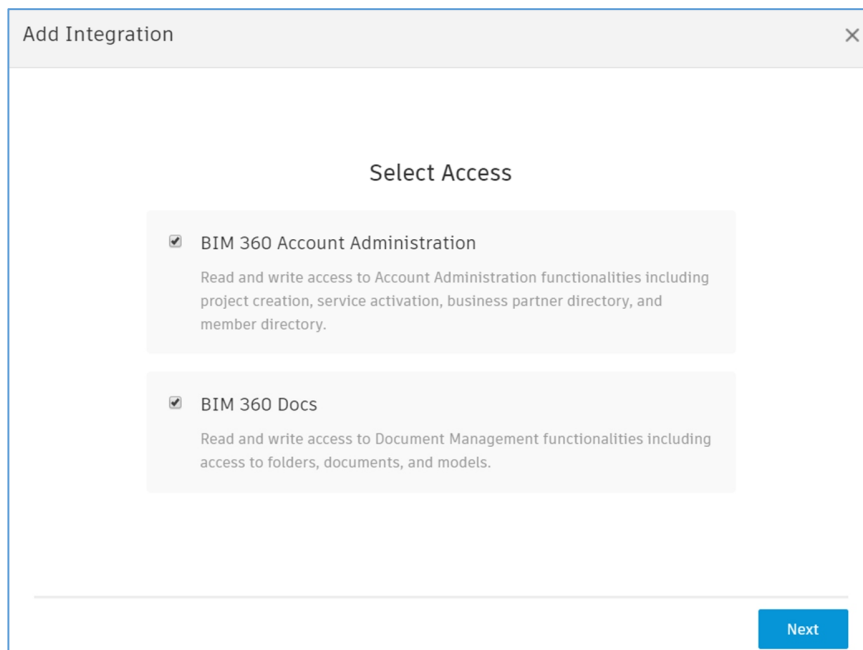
Add Integration ×

Select Access

BIM 360 Account Administration

Read and write access to Account Administration functionalities including project creation, service activation, business partner directory, and member directory.

BIM 360 Docs

Read and write access to Document Management functionalities including access to folders, documents, and models.

Next